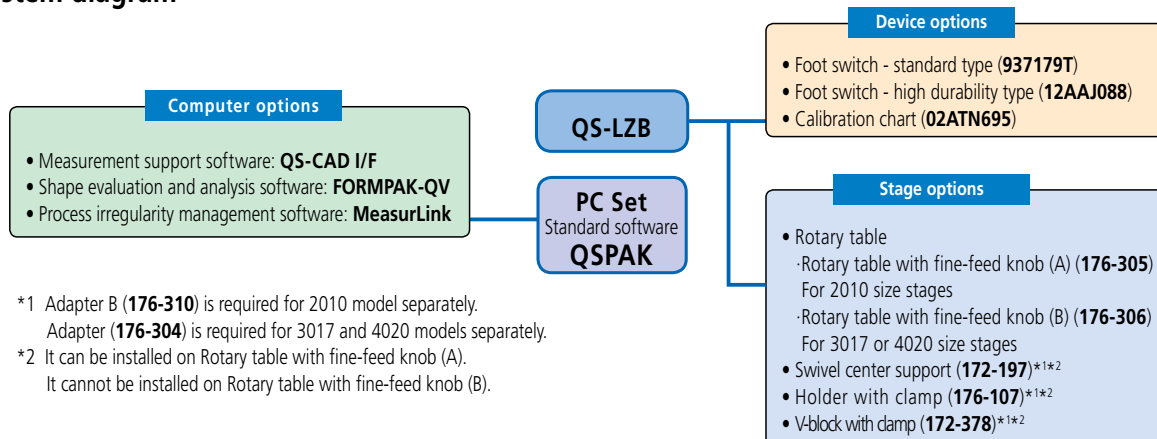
stem diagram

Device options

• Foot switch - standard type (937179T)
• Foot switch - high durability type (12AAJ088)
• Calibration chart (02ATN695)

Computer options

• Measurement support software: QS-CAD I/F
• Shape evaluation and analysis software: FORMPAK-QV
• Process irregularity management software: MeasurLink

QS-LZB

PC Set
Standard software
QSPAK

Stage options

• Rotary table
·Rotary table with fine-feed knob (A) (176-305)
For 2010 size stages
·Rotary table with fine-feed knob (B) (176-306)
For 3017 or 4020 size stages
• Swivel center support (172-197)*1*2
• Holder with clamp (176-107)*1*2
• V-block with damp (172-378)*1*2

*1 Adapter B (176-310) is required for 2010 model separately.
Adapter (176-304) is required for 3017 and 4020 models separately.
*2 It can be installed on Rotary table with fine-feed knob (A).
It cannot be installed on Rotary table with fine-feed knob (B).